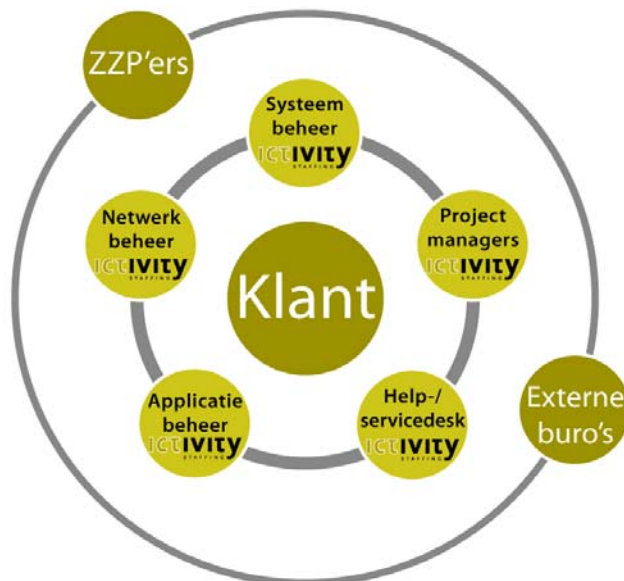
ZZP'ers

Systeem beheer
ICTIVITY STAFFING

Netwerk beheer
ICTIVITY STAFFING

Project managers
ICTIVITY STAFFING

Klant

Applicatie beheer
ICTIVITY STAFFING

Help-/ servicedesk
ICTIVITY STAFFING

Externe buro's